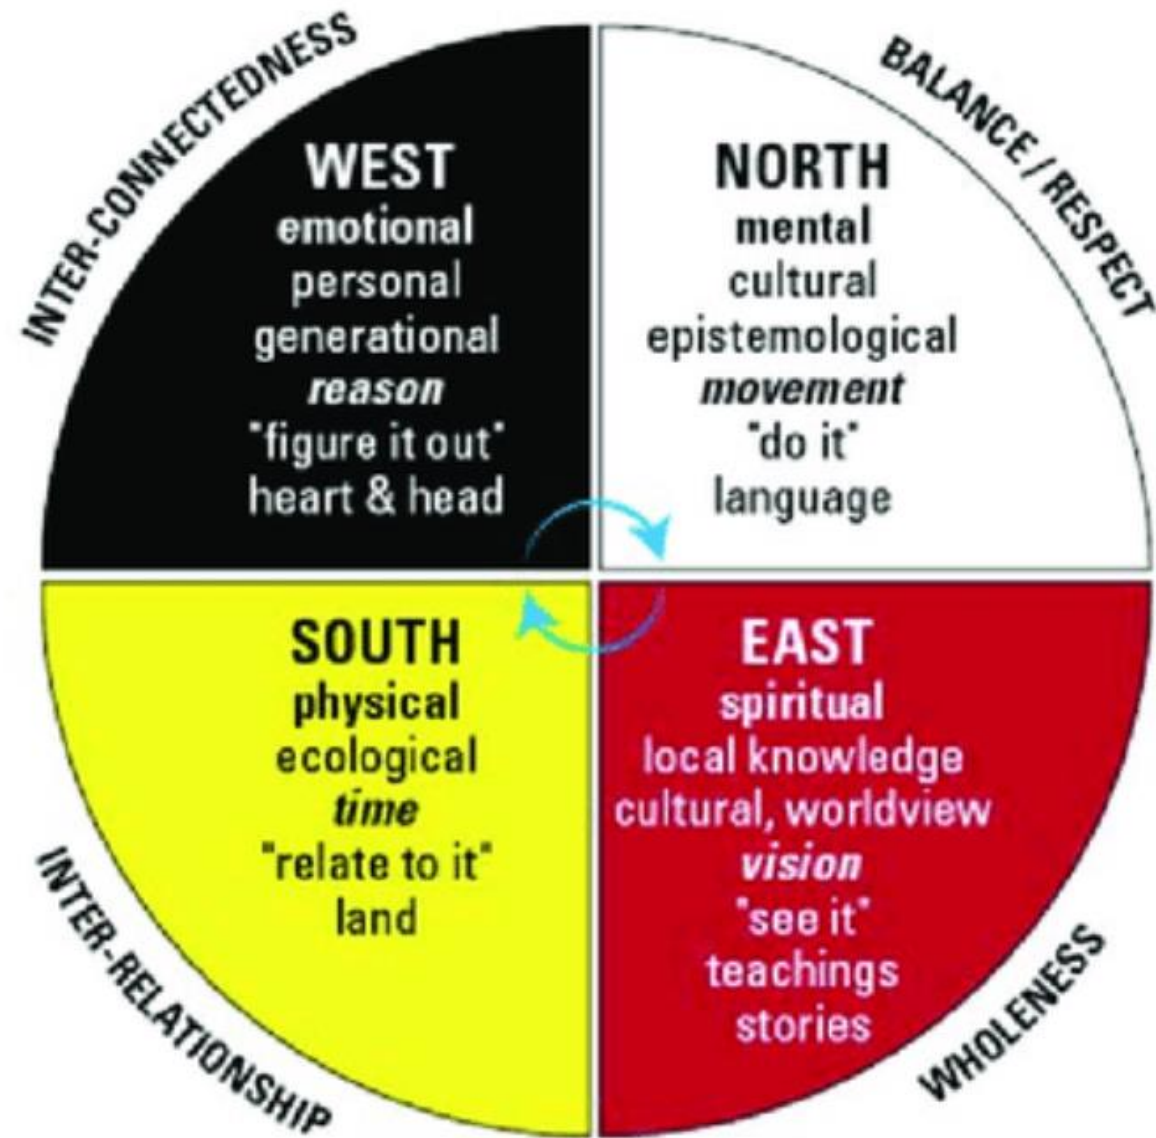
INTER-CONNECTEDNESS

BALANCE / RESPECT

WEST
emotional
personal
generational
reason
"figure it out"
heart & head

NORTH
mental
cultural
epistemological
movement
"do it"
language

SOUTH
physical
ecological
time
"relate to it"
land

EAST
spiritual
local knowledge
cultural, worldview
vision
"see it"
teachings
stories

INTER-RELATIONSHIP

WHOLENESS